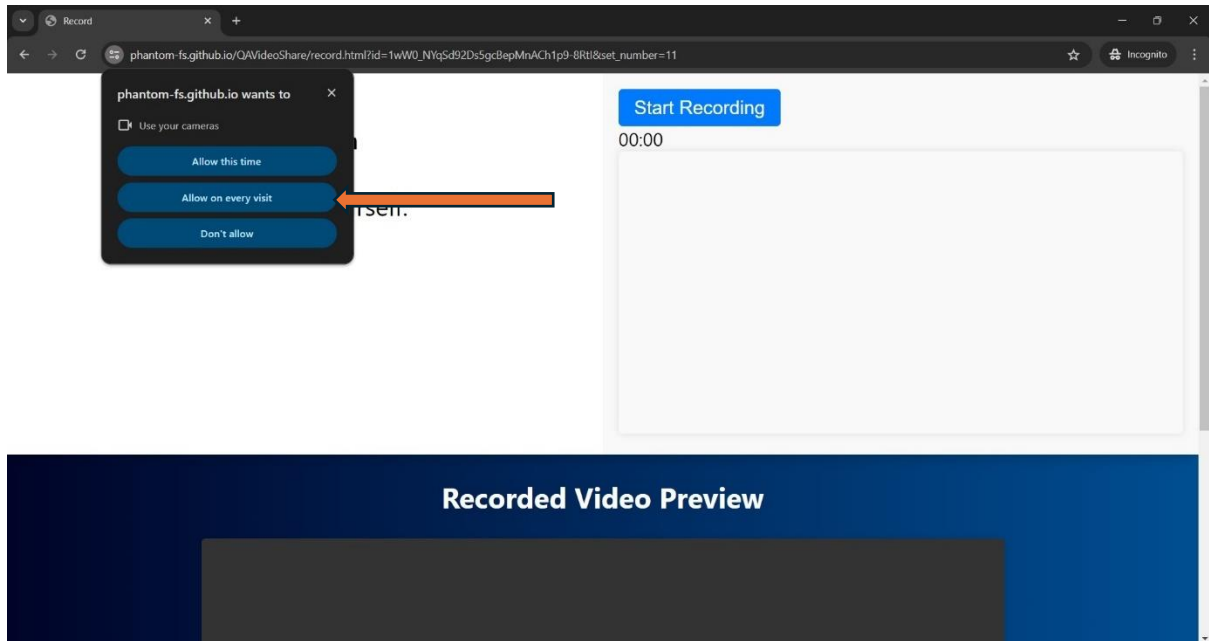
Record

phantom-fs.github.io/QAVideoShare/record.html?id=1wW0_NYqSd92Ds5gcBepMnACh1p9-8Rtl&set_number=11

Incognito

phantom-fs.github.io wants to

Use your cameras

Allow this time

Allow on every visit

Don't allow

rself.

Start Recording

00:00

Recorded Video Preview